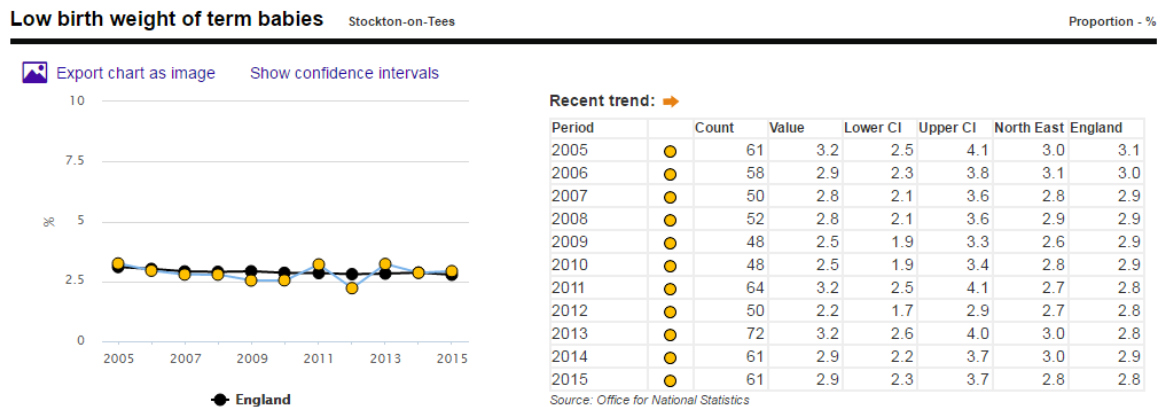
Low birth weight of term babies Stockton-on-Tees Proportion - %

Export chart as image Show confidence intervals

10
7.5
% 5
2.5
0
2005 2007 2009 2011 2013 2015

England

Recent trend:

| Period | | Count | Value | Lower CI | Upper CI | North East | England |
|---|---|---|---|---|---|---|---|
| 2005 | | 61 | 3.2 | 2.5 | 4.1 | 3.0 | 3.1 |
| 2006 | | 58 | 2.9 | 2.3 | 3.8 | 3.1 | 3.0 |
| 2007 | | 50 | 2.8 | 2.1 | 3.6 | 2.8 | 2.9 |
| 2008 | | 52 | 2.8 | 2.1 | 3.6 | 2.9 | 2.9 |
| 2009 | | 48 | 2.5 | 1.9 | 3.3 | 2.6 | 2.9 |
| 2010 | | 48 | 2.5 | 1.9 | 3.4 | 2.8 | 2.9 |
| 2011 | | 64 | 3.2 | 2.5 | 4.1 | 2.7 | 2.8 |
| 2012 | | 50 | 2.2 | 1.7 | 2.9 | 2.7 | 2.8 |
| 2013 | | 72 | 3.2 | 2.6 | 4.0 | 3.0 | 2.8 |
| 2014 | | 61 | 2.9 | 2.2 | 3.7 | 3.0 | 2.9 |
| 2015 | | 61 | 2.9 | 2.3 | 3.7 | 2.8 | 2.8 |

Source: Office for National Statistics